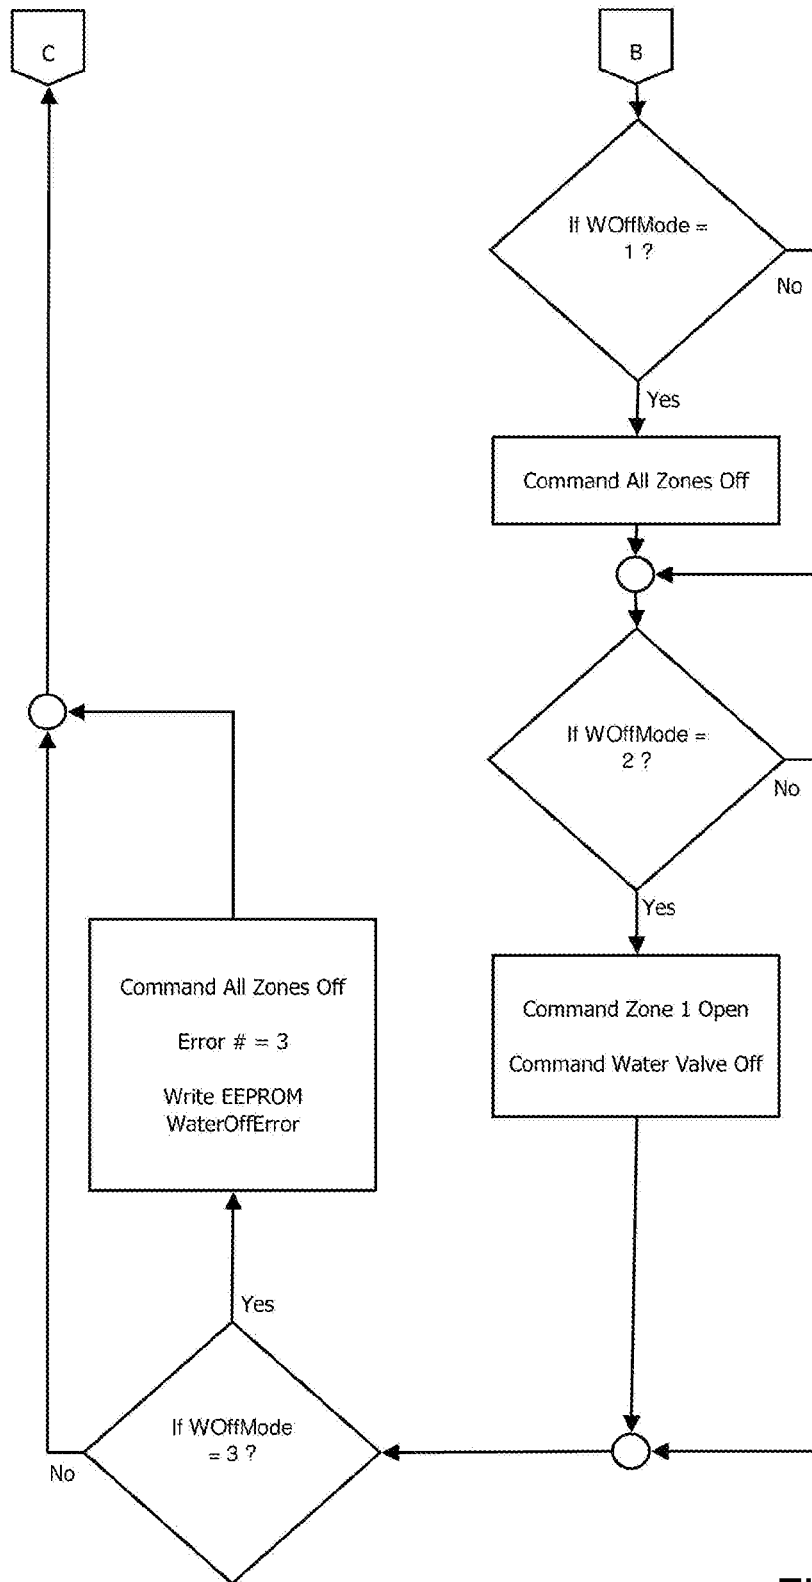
C

B

If WOffMode = 1 ?

No

Yes

Command All Zones Off

If WOffMode = 2 ?

No

Yes

Command Zone 1 Open

Command Water Valve Off

Command All Zones Off

Error # = 3

Write EEPROM WaterOffError

Yes

If WOffMode = 3 ?

No